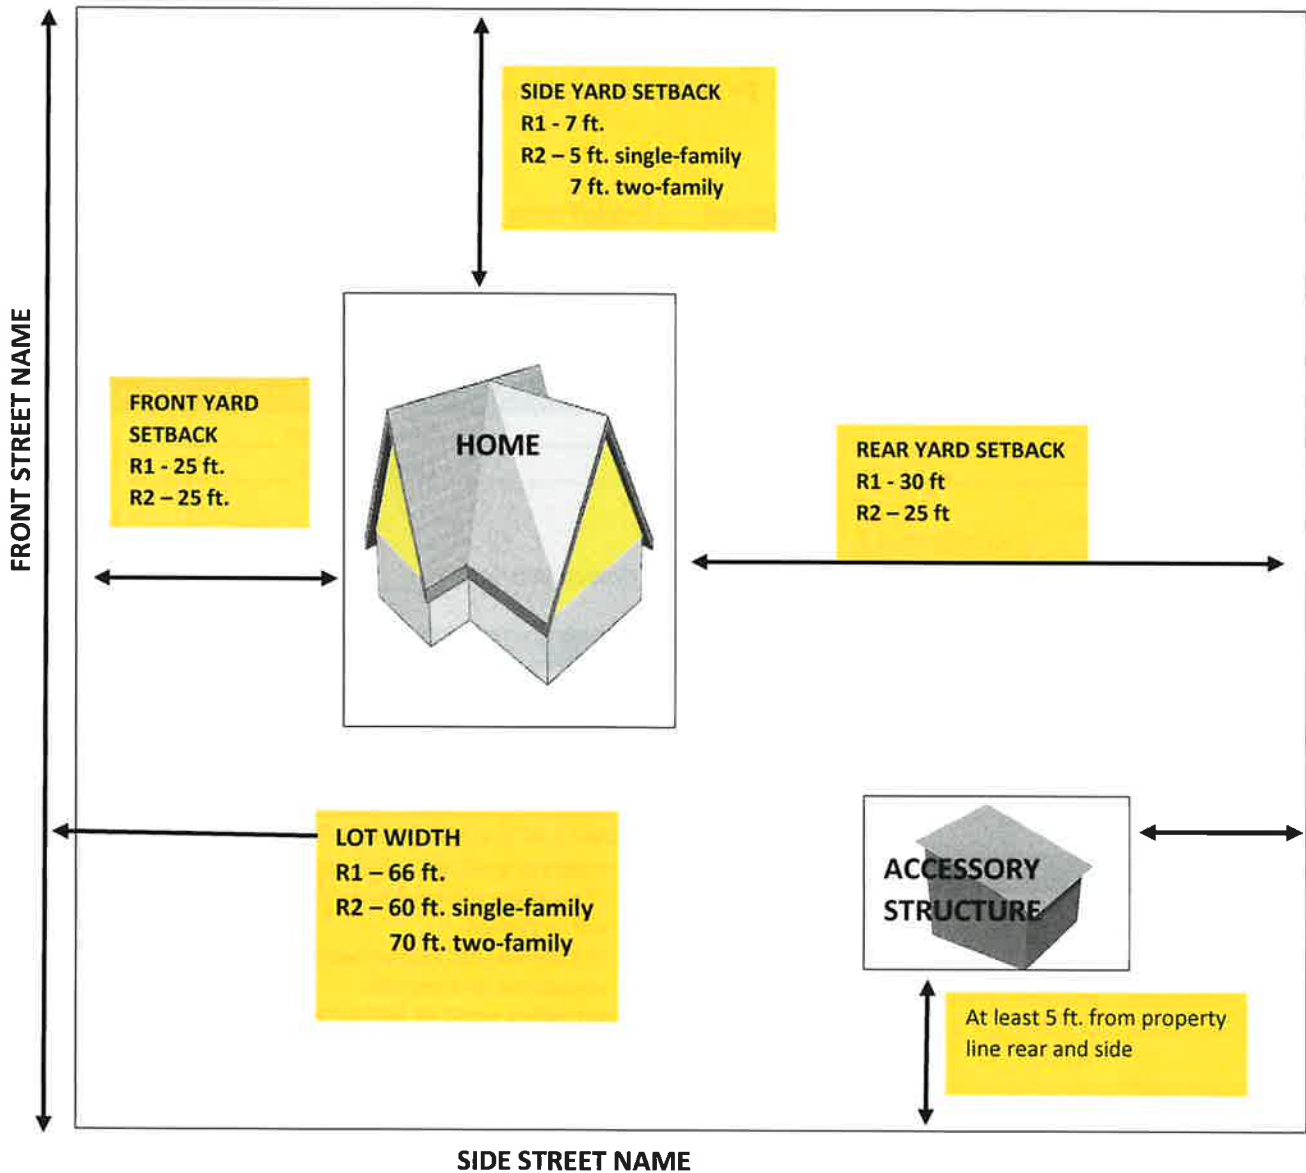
SIDE YARD SETBACK
R1 - 7 ft.
R2 – 5 ft. single-family
7 ft. two-family

FRONT STREET NAME

FRONT YARD SETBACK
R1 - 25 ft.
R2 – 25 ft.

HOME

REAR YARD SETBACK
R1 - 30 ft
R2 – 25 ft

LOT WIDTH
R1 – 66 ft.
R2 – 60 ft. single-family
70 ft. two-family

ACCESSORY STRUCTURE

At least 5 ft. from property line rear and side

SIDE STREET NAME